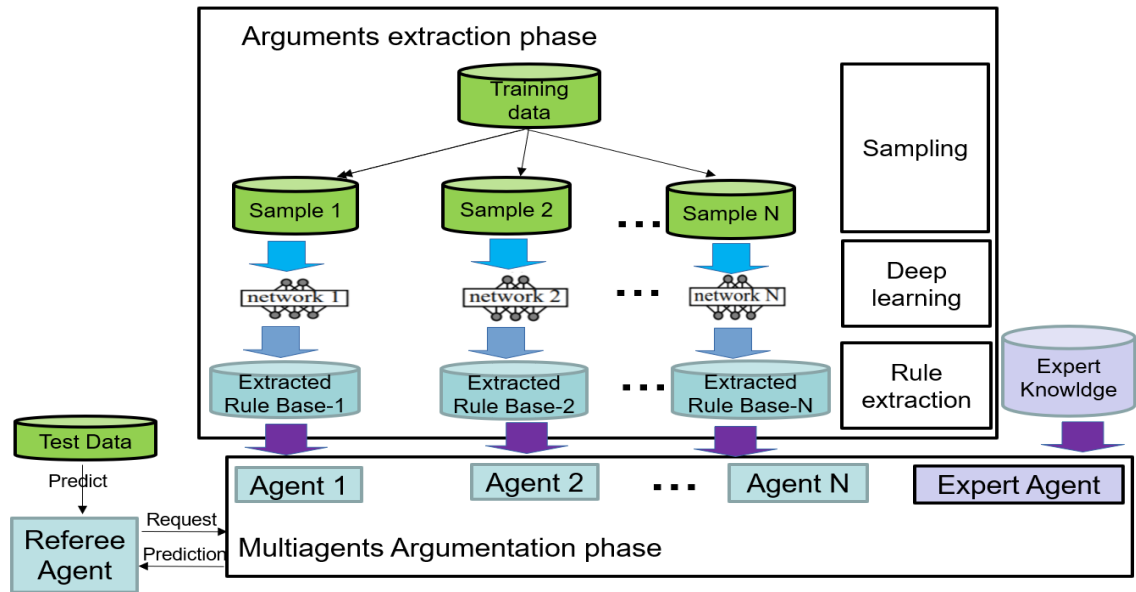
Arguments extraction phase

Training data

Sampling

Sample 1

Sample 2

...

Sample N

network 1

network 2

...

network N

Deep learning

Extracted Rule Base-1

Extracted Rule Base-2

...

Extracted Rule Base-N

Rule extraction

Expert Knowldge

Test Data

Predict

Agent 1

Agent 2

...

Agent N

Expert Agent

Referee Agent

Request

Prediction

Multiagents Argumentation phase